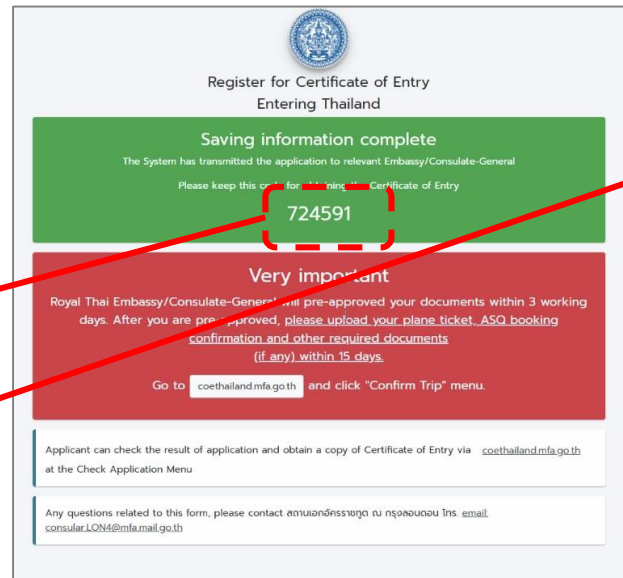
Register for Certificate of Entry
Entering Thailand

Saving information complete

The System has transmitted the application to relevant Embassy/Consulate-General

Please keep this co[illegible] for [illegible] the Certificate of Entry

724591

Very important

Royal Thai Embassy/Consulate-General will pre-approved your documents within 3 working days. After you are pre-approved, please upload your plane ticket, ASQ booking confirmation and other required documents (if any) within 15 days.

Go to coethailand.mfa.go.th and click "Confirm Trip" menu.

Applicant can check the result of application and obtain a copy of Certificate of Entry via coethailand.mfa.go.th at the Check Application Menu

Any questions related to this form, please contact สถานเอกอัครราชทูต ณ กรุงลอนดอน โทร. email: consular.LON4@mfa.mail.go.th